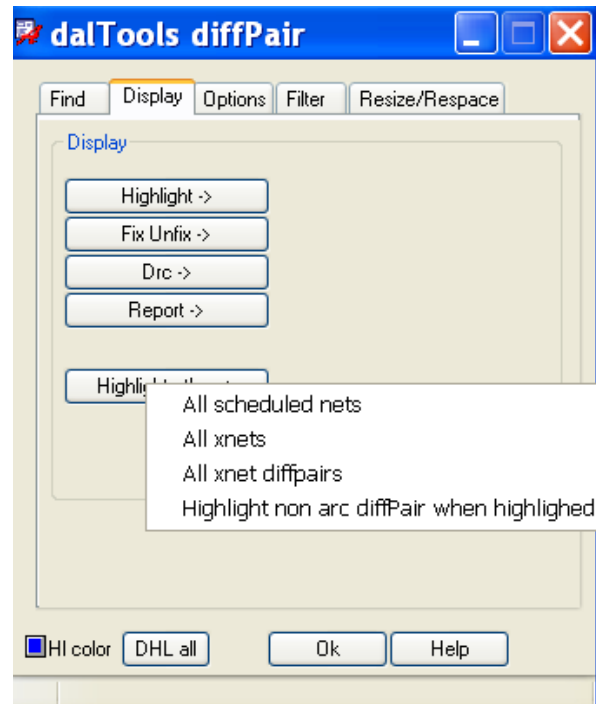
dalTools diffPair

Find | Display | Options | Filter | Resize/Respace

Display

Highlight ->

Fix Unfix ->

Drc ->

Report ->

Highl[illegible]

All scheduled nets

All xnets

All xnet diffpairs

Highlight non arc diffPair when highlighed

HI color

DHL all

Ok

Help